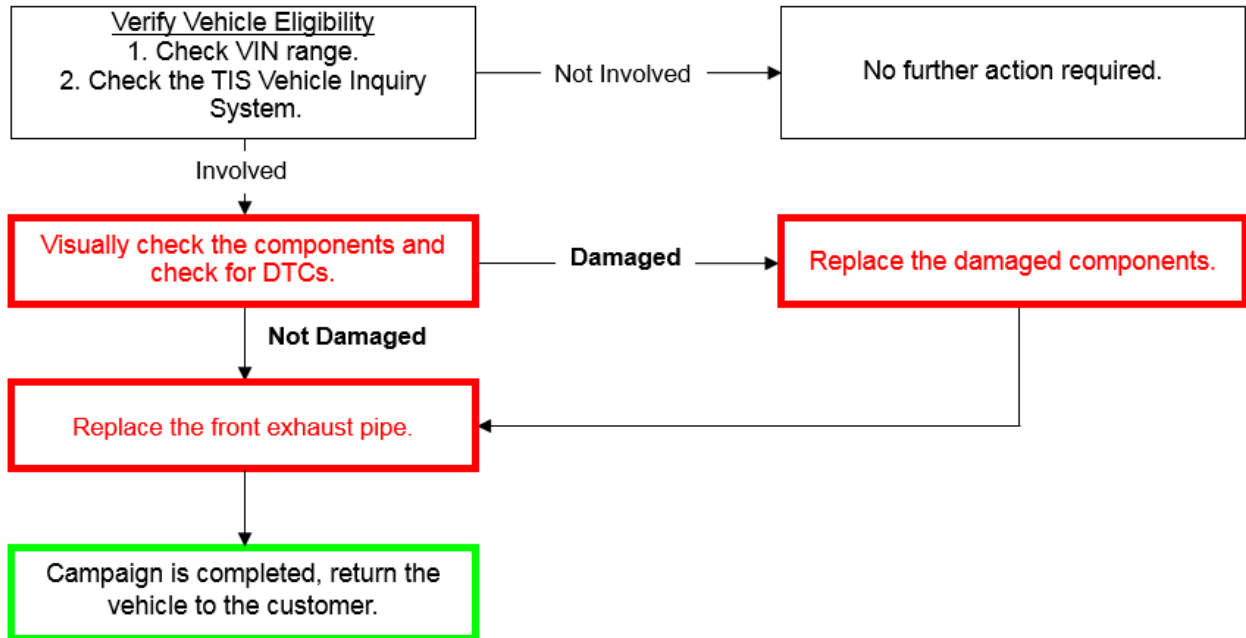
Verify Vehicle Eligibility
1. Check VIN range.
2. Check the TIS Vehicle Inquiry System.

Not Involved

No further action required.

Involved

Visually check the components and check for DTCs.

Damaged

Replace the damaged components.

Not Damaged

Replace the front exhaust pipe.

Campaign is completed, return the vehicle to the customer.